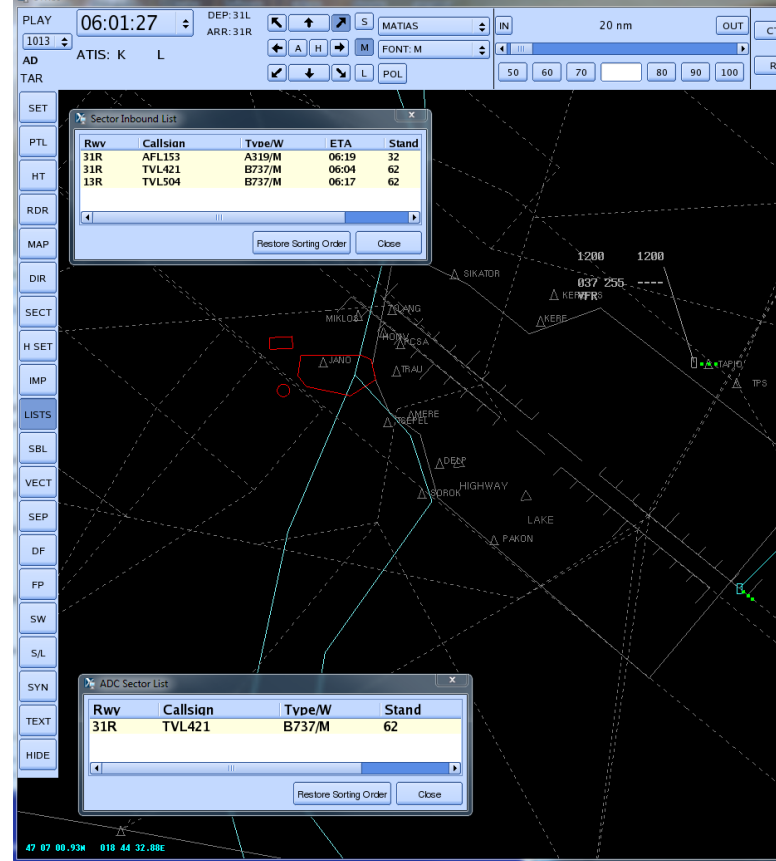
PLAY
06:01:27
DEP: 31L
ARR: 31R
1013
AD
ATIS: K L
TAR
S
MATIAS
A H
M
FONT: M
L
POL
IN
20 nm
OUT
50 60 70 80 90 100

SET
PTL
HT
RDR
MAP
DIR
SECT
H SET
IMP
LISTS
SBL
VECT
SEP
DF
FP
SW
S/L
SYN
TEXT
HIDE

Sector Inbound List

| Rwy | Callsign | Type/W | ETA | Stand |
|---|---|---|---|---|
| 31R | AFL153 | A319/M | 06:19 | 32 |
| 31R | TVL421 | B737/M | 06:04 | 62 |
| 13R | TVL504 | B737/M | 06:17 | 62 |

Restore Sorting Order
Close

1200 1200
037 255 ----
VFR
SIKATOR
KERES
KERE
MIKLOS
LANG
HONV
MCSA
JANO
TRAU
TAPIO
TPS
MERE
SEPEL
DEAP
SOROK
HIGHWAY
LAKE
PAKON

ADC Sector List

| Rwy | Callsign | Type/W | Stand |
|---|---|---|---|
| 31R | TVL421 | B737/M | 62 |

Restore Sorting Order
Close

47 07 00.93N 018 44 32.88E